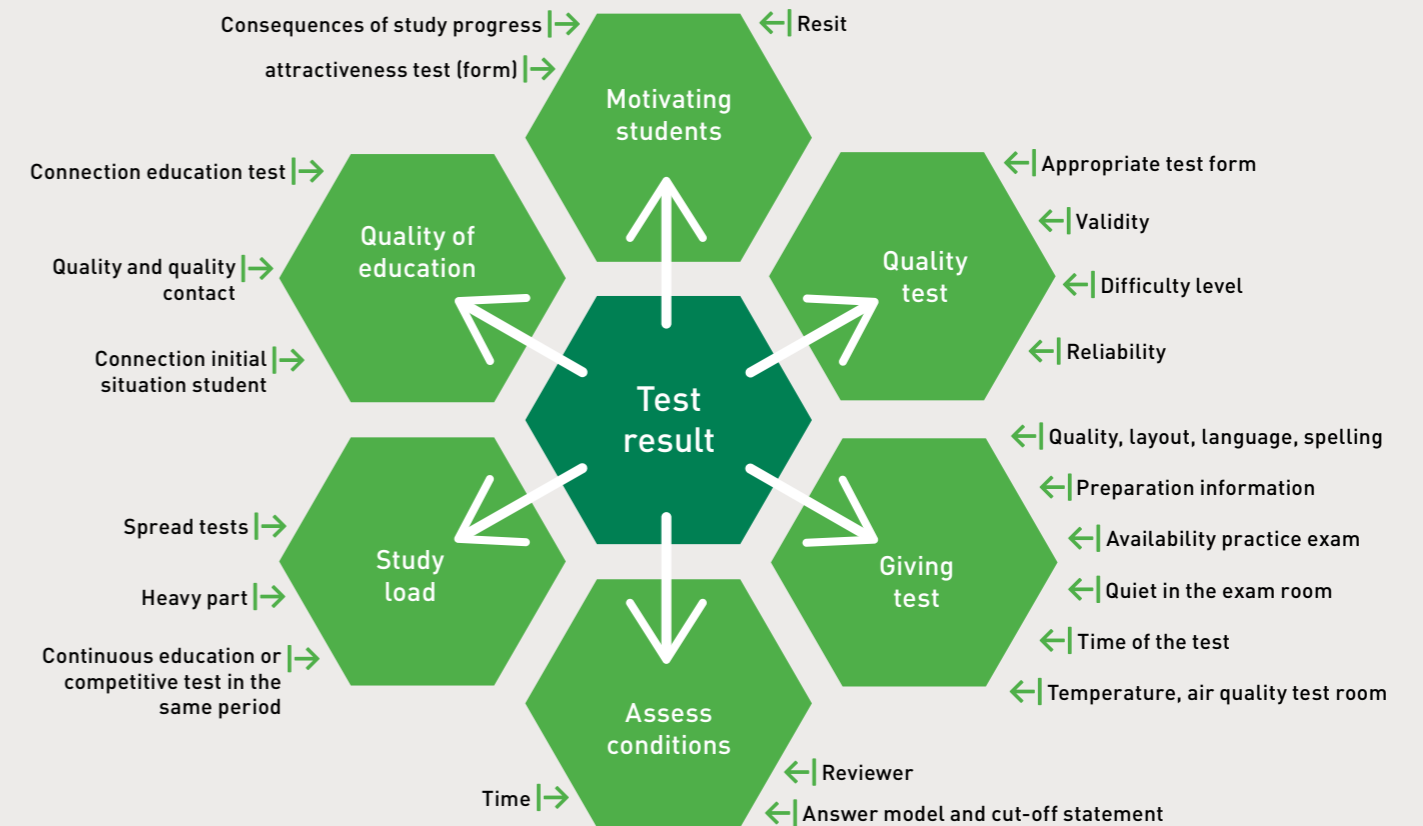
Consequences of study progress

attractiveness test (form)

Resit

Motivating students

Connection education test

Quality and quality contact

Connection initial situation student

Quality of education

Appropriate test form

Validity

Difficulty level

Reliability

Quality test

Test result

Quality, layout, language, spelling

Preparation information

Availability practice exam

Quiet in the exam room

Time of the test

Temperature, air quality test room

Giving test

Spread tests

Heavy part

Continuous education or competitive test in the same period

Study load

Assess conditions

Time

Reviewer

Answer model and cut-off statement